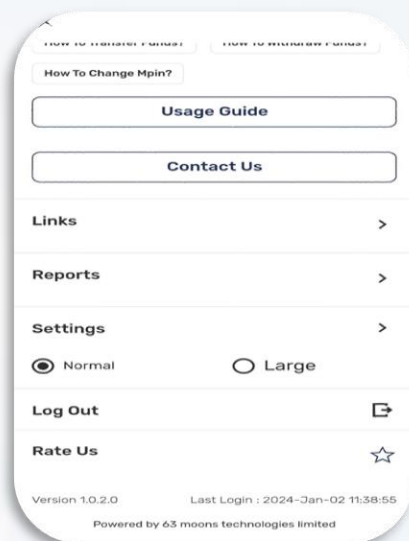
How To Transfer Funds? How To Withdraw Funds?

How To Change Mpin?

Usage Guide

Contact Us

Links >

Reports >

Settings >

Normal Large

Log Out

Rate Us

Version 1.0.2.0 Last Login : 2024-Jan-02 11:38:55

Powered by 63 moons technologies limited